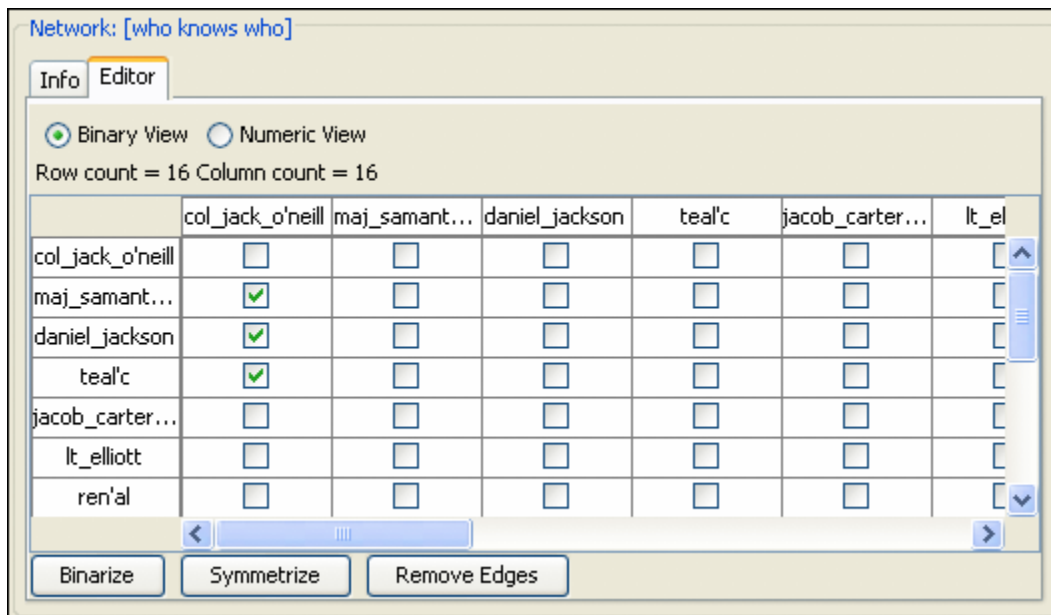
Network: [who knows who]

Info | Editor

Binary View  Numeric View

Row count = 16 Column count = 16

| | col_jack_o'neill | maj_samant... | daniel_jackson | teal'c | jacob_carter... | lt_el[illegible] |
|---|---|---|---|---|---|---|
| col_jack_o'neill | ☐ | ☐ | ☐ | ☐ | ☐ | ☐ |
| maj_samant... | ☑ | ☐ | ☐ | ☐ | ☐ | ☐ |
| daniel_jackson | ☑ | ☐ | ☐ | ☐ | ☐ | ☐ |
| teal'c | ☑ | ☐ | ☐ | ☐ | ☐ | ☐ |
| jacob_carter... | ☐ | ☐ | ☐ | ☐ | ☐ | ☐ |
| lt_elliott | ☐ | ☐ | ☐ | ☐ | ☐ | ☐ |
| ren'al | ☐ | ☐ | ☐ | ☐ | ☐ | ☐ |

Binarize | Symmetrize | Remove Edges